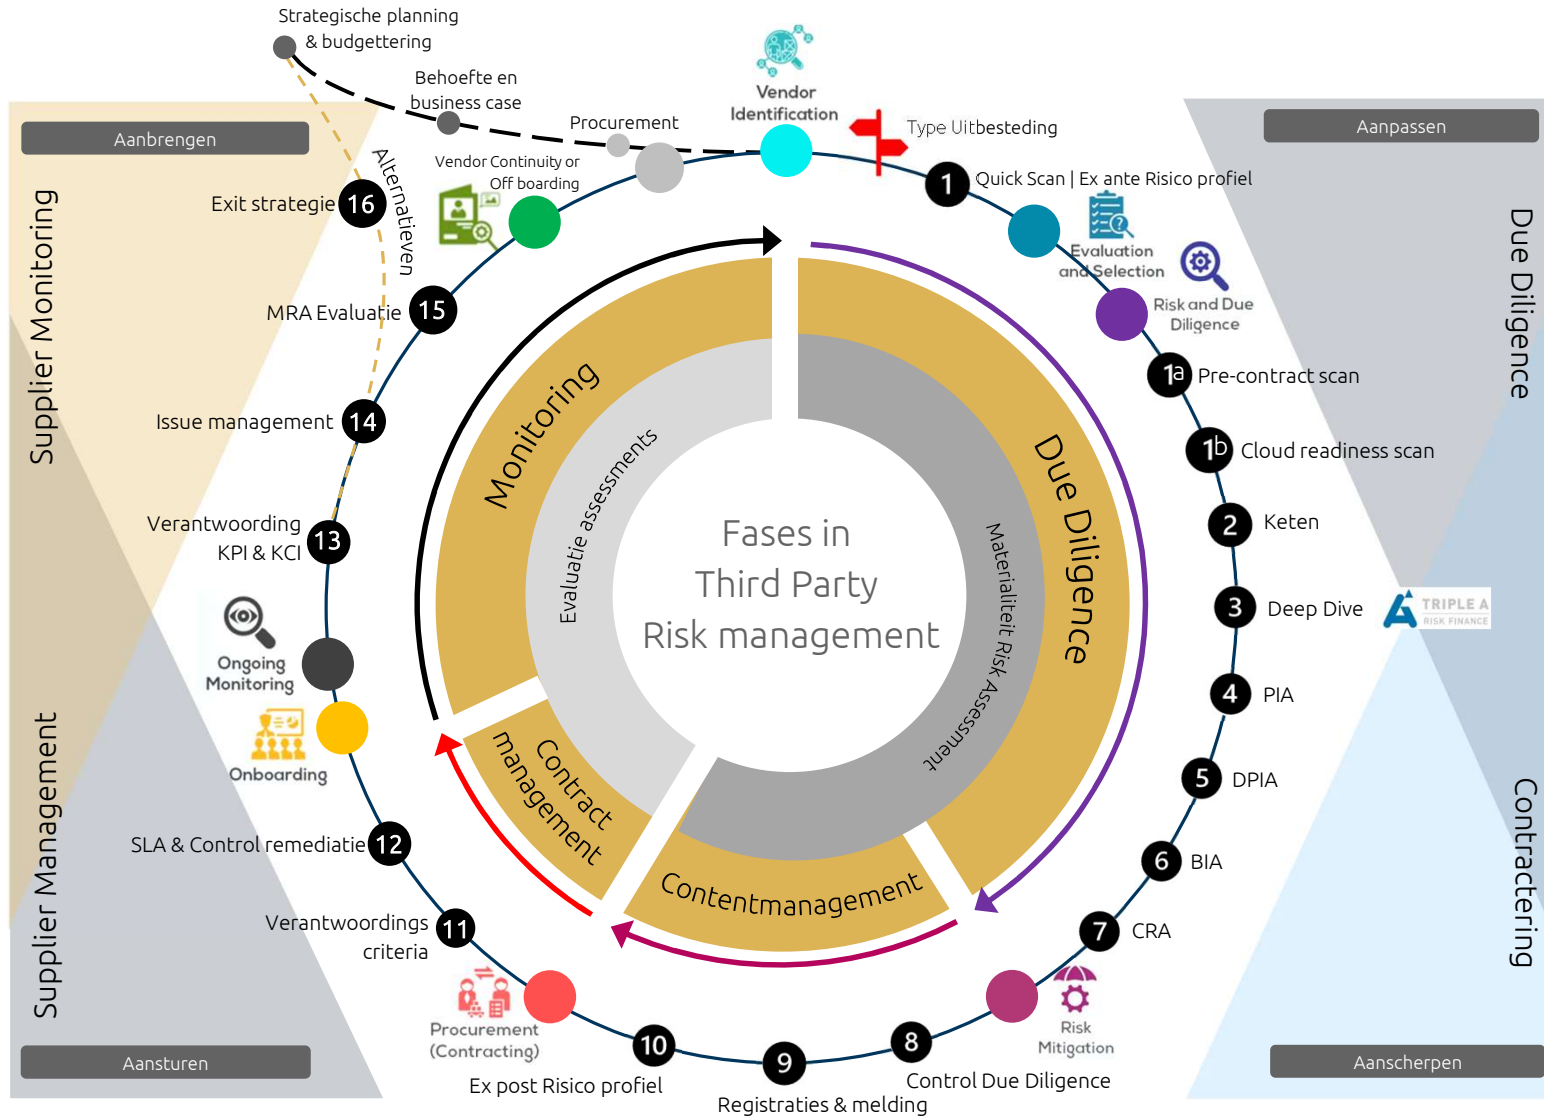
Strategische planning & budgettering

Behoefte en business case

Procurement

Vendor Identification

Type Uitbesteding

Aanbrengen

Aanpassen

Supplier Monitoring

Due Diligence

Alternatieven

Exit strategie 16

Vendor Continuity or Off boarding

1 Quick Scan | Ex ante Risico profiel

Evaluation and Selection

Risk and Due Diligence

MRA Evaluatie 15

1a Pre-contract scan

1b Cloud readiness scan

Issue management 14

Monitoring

Evaluatie assessments

Due Diligence

Materialiteit Risk Assessment

Fases in Third Party Risk management

2 Keten

Verantwoording KPI & KCI 13

3 Deep Dive

TRIPLE A RISK FINANCE

Ongoing Monitoring

4 PIA

Onboarding

Contract management

5 DPIA

SLA & Control remediatie 12

Contentmanagement

6 BIA

Supplier Management

Verantwoordings criteria 11

7 CRA

Contractering

Risk Mitigation

Procurement (Contracting)

10 Ex post Risico profiel

9 Registraties & melding

8 Control Due Diligence

Aansturen

Aanscherpen